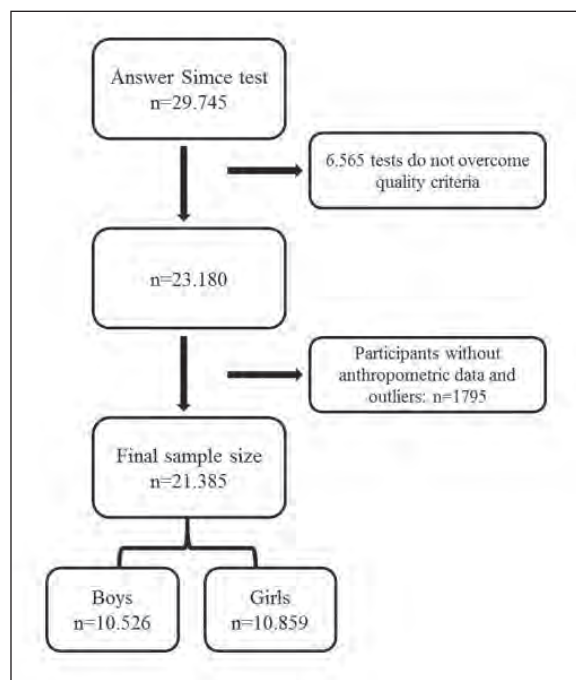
Answer Simce test
n=29.745

6.565 tests do not overcome quality criteria

n=23.180

Participants without anthropometric data and outliers: n=1795

Final sample size
n=21.385

Boys
n=10.526

Girls
n=10.859